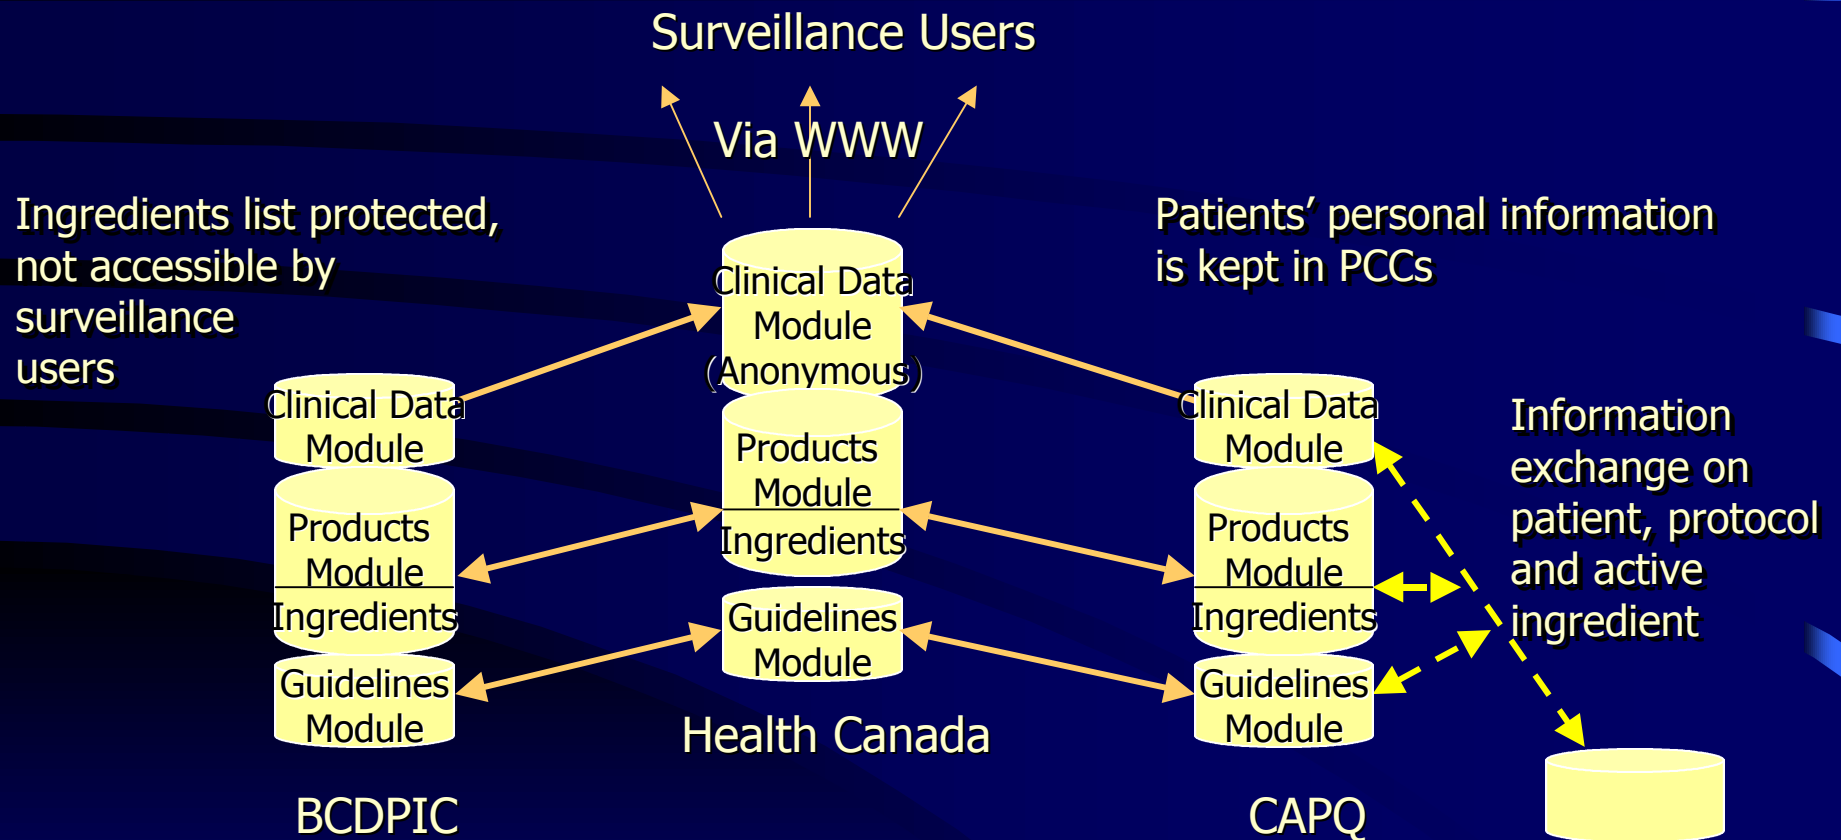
Surveillance Users

Via WWW

Ingredients list protected, not accessible by surveillance users

Patients' personal information is kept in PCCs

Clinical Data Module (Anonymous)

Products Module

Ingredients

Guidelines Module

Health Canada

Clinical Data Module

Products Module

Ingredients

Guidelines Module

BCDPIC

Clinical Data Module

Products Module

Ingredients

Guidelines Module

CAPQ

Information exchange on patient, protocol and active ingredient